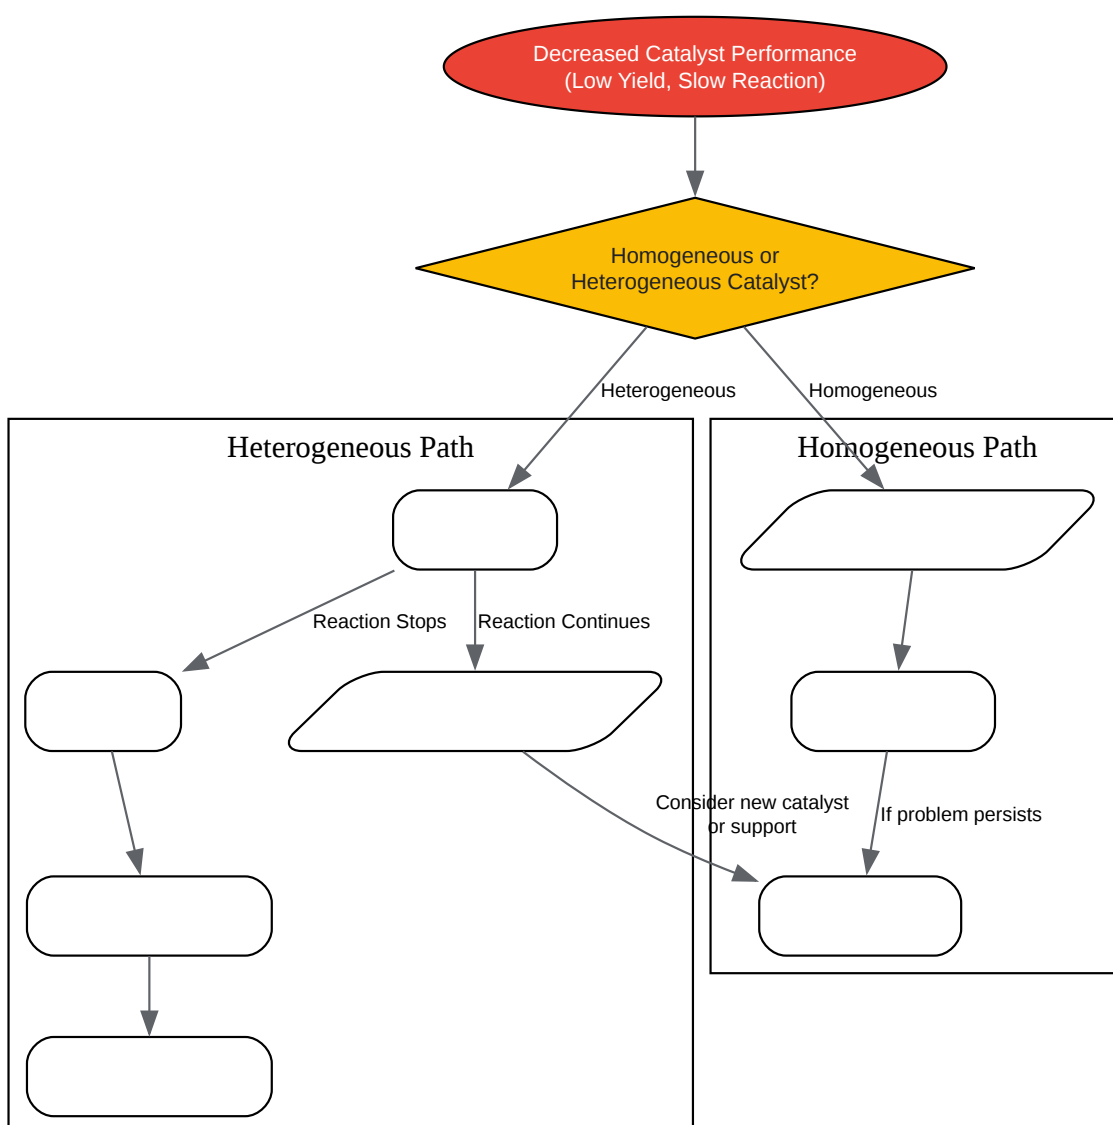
Decreased Catalyst Performance
(Low Yield, Slow Reaction)

Homogeneous or
Heterogeneous Catalyst?

Heterogeneous

Homogeneous

Heterogeneous Path

Homogeneous Path

Reaction Stops

Reaction Continues

Consider new catalyst or support

If problem persists